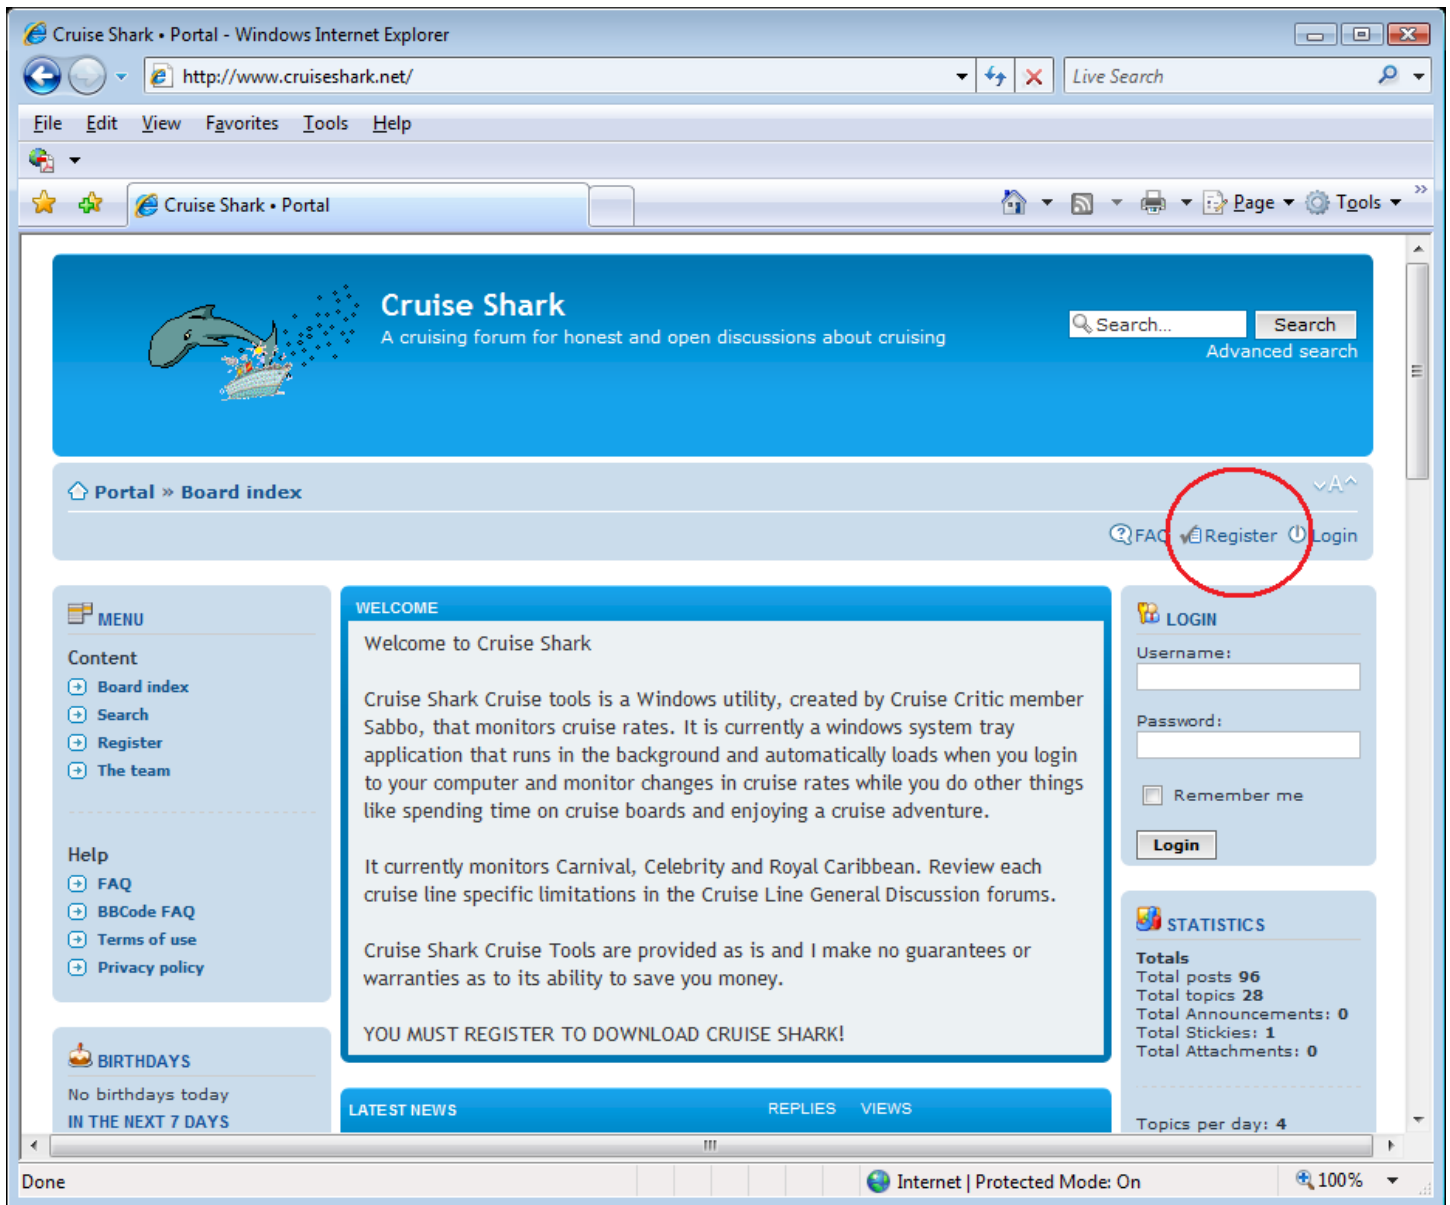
Cruise Shark • Portal - Windows Internet Explorer

http://www.cruiseshark.net/

Live Search

File Edit View Favorites Tools Help

Cruise Shark • Portal

Page Tools

Cruise Shark

A cruising forum for honest and open discussions about cruising

Search... Search

Advanced search

Portal » Board index

FAQ Register Login

MENU

Content

Board index

Search

Register

The team

Help

FAQ

BBCode FAQ

Terms of use

Privacy policy

BIRTHDAYS

No birthdays today

IN THE NEXT 7 DAYS

WELCOME

Welcome to Cruise Shark

Cruise Shark Cruise tools is a Windows utility, created by Cruise Critic member Sabbo, that monitors cruise rates. It is currently a windows system tray application that runs in the background and automatically loads when you login to your computer and monitor changes in cruise rates while you do other things like spending time on cruise boards and enjoying a cruise adventure.

It currently monitors Carnival, Celebrity and Royal Caribbean. Review each cruise line specific limitations in the Cruise Line General Discussion forums.

Cruise Shark Cruise Tools are provided as is and I make no guarantees or warranties as to its ability to save you money.

YOU MUST REGISTER TO DOWNLOAD CRUISE SHARK!

LATEST NEWS REPLIES VIEWS

LOGIN

Username:

Password:

Remember me

Login

STATISTICS

Totals

Total posts 96

Total topics 28

Total Announcements: 0

Total Stickies: 1

Total Attachments: 0

Topics per day: 4

Done

Internet | Protected Mode: On

100%